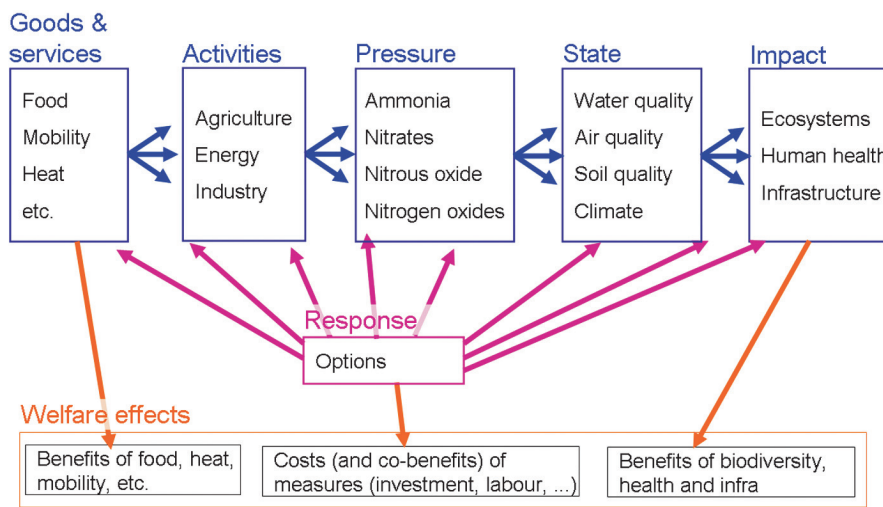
Goods & services

Food
Mobility
Heat
etc.

Activities

Agriculture
Energy
Industry

Pressure

Ammonia
Nitrates
Nitrous oxide
Nitrogen oxides

State

Water quality
Air quality
Soil quality
Climate

Impact

Ecosystems
Human health
Infrastructure

Response

Options

Welfare effects

Benefits of food, heat, mobility, etc.

Costs (and co-benefits) of measures (investment, labour, ...)

Benefits of biodiversity, health and infra